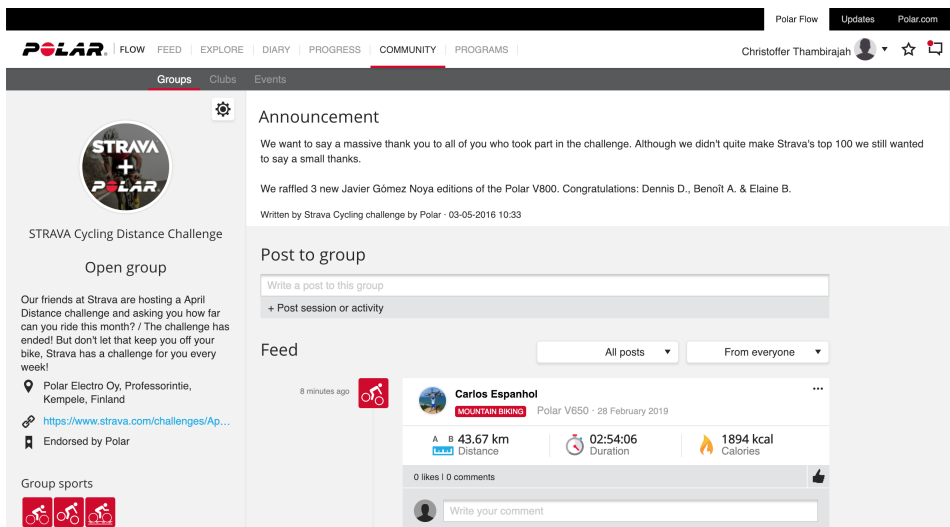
Polar Flow Updates Polar.com

POLAR. FLOW FEED EXPLORE DIARY PROGRESS COMMUNITY PROGRAMS

Christoffer Thambirajah

Groups Clubs Events

STRAVA + POLAR

STRAVA Cycling Distance Challenge

Open group

Our friends at Strava are hosting a April Distance challenge and asking you how far can you ride this month? / The challenge has ended! But don't let that keep you off your bike, Strava has a challenge for you every week!

Polar Electro Oy, Professorintie, Kempele, Finland

https://www.strava.com/challenges/Ap...

Endorsed by Polar

Group sports

Announcement

We want to say a massive thank you to all of you who took part in the challenge. Although we didn't quite make Strava's top 100 we still wanted to say a small thanks.

We raffled 3 new Javier Gómez Noya editions of the Polar V800. Congratulations: Dennis D., Benoît A. & Elaine B.

Written by Strava Cycling challenge by Polar · 03-05-2016 10:33

Post to group

Write a post to this group

+ Post session or activity

Feed

All posts

From everyone

8 minutes ago

Carlos Espanhol

MOUNTAIN BIKING Polar V650 · 28 February 2019

A B 43.67 km Distance

02:54:06 Duration

1894 kcal Calories

0 likes | 0 comments

Write your comment